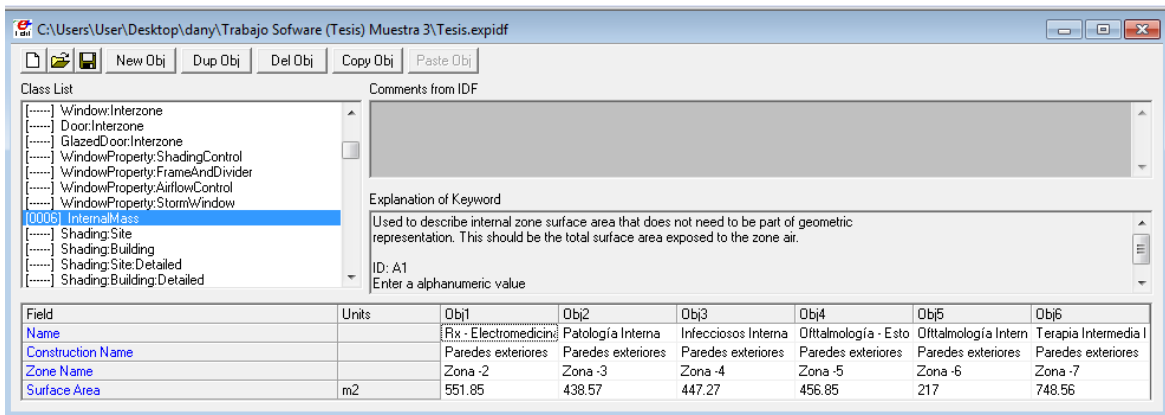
C:\Users\User\Desktop\dany\Trabajo Sofware (Tesis) Muestra 3\Tesis.expidf

New Obj | Dup Obj | Del Obj | Copy Obj | Paste Obj

Class List

[------] Window:Interzone
[------] Door:Interzone
[------] GlazedDoor:Interzone
[------] WindowProperty:ShadingControl
[------] WindowProperty:FrameAndDivider
[------] WindowProperty:AirflowControl
[------] WindowProperty:StormWindow
[0006] InternalMass
[------] Shading:Site
[------] Shading:Building
[------] Shading:Site:Detailed
[------] Shading:Building:Detailed

Comments from IDF

Explanation of Keyword

Used to describe internal zone surface area that does not need to be part of geometric representation. This should be the total surface area exposed to the zone air.

ID: A1
Enter a alphanumeric value

| Field | Units | Obj1 | Obj2 | Obj3 | Obj4 | Obj5 | Obj6 |
|---|---|---|---|---|---|---|---|
| Name | | Rx - Electromedicin | Patología Interna | Infecciosos Interna | Ofttalmología - Esto | Ofttalmología Intern | Terapia Intermedia I |
| Construction Name | | Paredes exteriores | Paredes exteriores | Paredes exteriores | Paredes exteriores | Paredes exteriores | Paredes exteriores |
| Zone Name | | Zona -2 | Zona -3 | Zona -4 | Zona -5 | Zona -6 | Zona -7 |
| Surface Area | m2 | 551.85 | 438.57 | 447.27 | 456.85 | 217 | 748.56 |